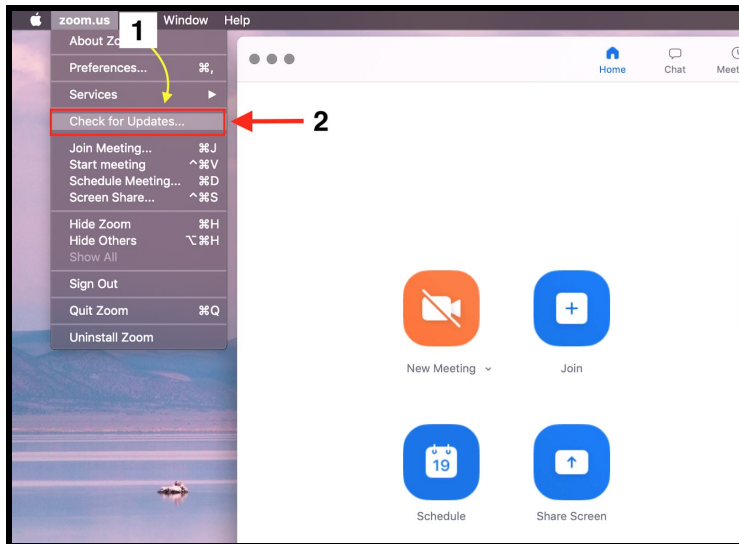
zoom.us Window Help

About Zo

Preferences... ⌘,

Services ▶

Check for Updates...

Join Meeting... ⌘J
Start meeting ^⌘V
Schedule Meeting... ⌘D
Screen Share... ^⌘S

Hide Zoom ⌘H
Hide Others ⌥⌘H
Show All

Sign Out

Quit Zoom ⌘Q

Uninstall Zoom

1

2

Home Chat Meet

New Meeting ⌄

Join

19

Schedule

Share Screen